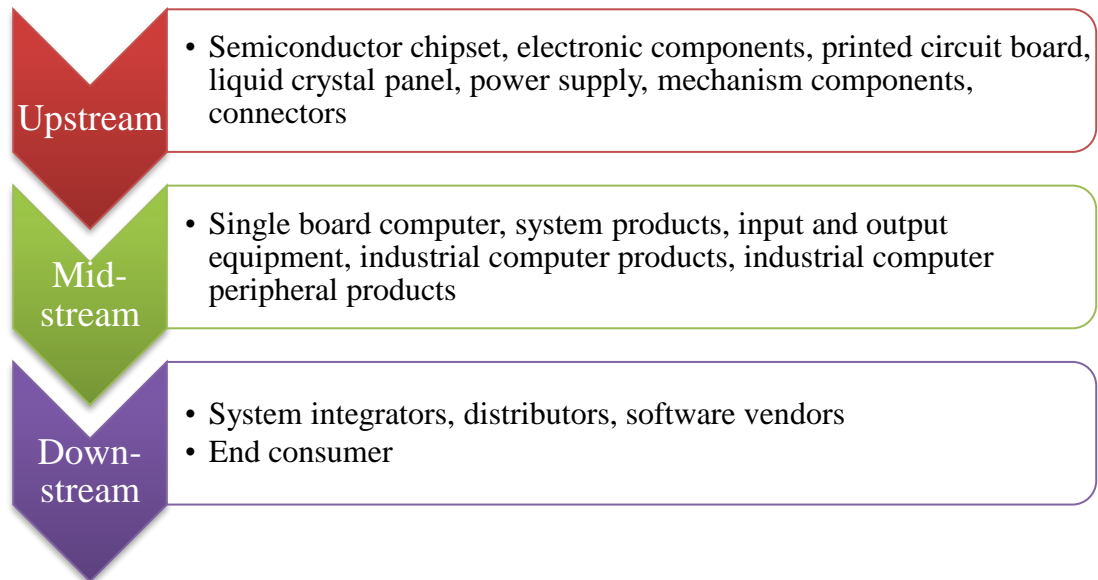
Upstream

• Semiconductor chipset, electronic components, printed circuit board, liquid crystal panel, power supply, mechanism components, connectors

Mid-stream

• Single board computer, system products, input and output equipment, industrial computer products, industrial computer peripheral products

Down-stream

• System integrators, distributors, software vendors
• End consumer